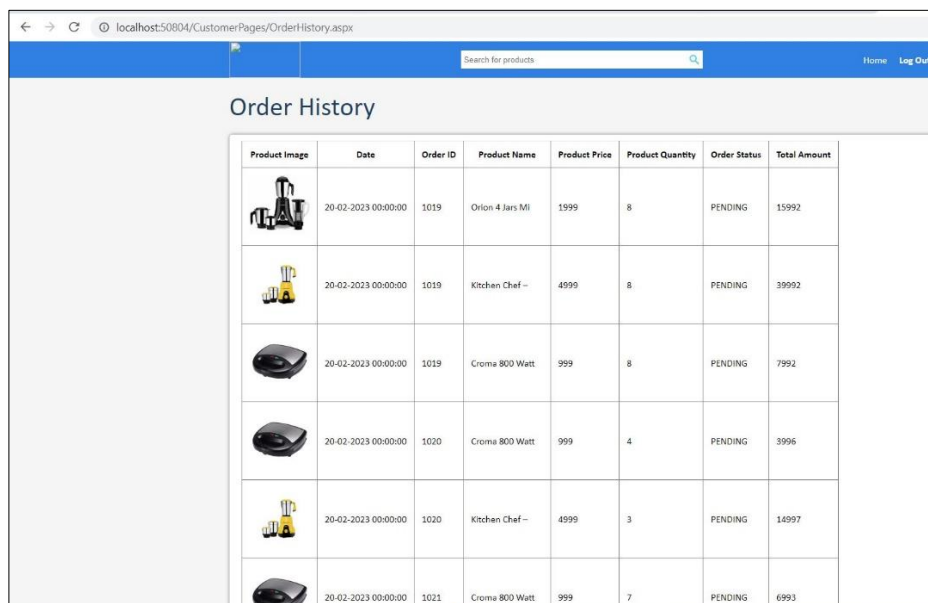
localhost:50804/CustomerPages/OrderHistory.aspx

Search for products

Home Log Out

Order History

| Product Image | Date | Order ID | Product Name | Product Price | Product Quantity | Order Status | Total Amount |
|---|---|---|---|---|---|---|---|
| | 20-02-2023 00:00:00 | 1019 | Orion 4 Jars Mi | 1999 | 8 | PENDING | 15992 |
| | 20-02-2023 00:00:00 | 1019 | Kitchen Chef – | 4999 | 8 | PENDING | 39992 |
| | 20-02-2023 00:00:00 | 1019 | Croma 800 Watt | 999 | 8 | PENDING | 7992 |
| | 20-02-2023 00:00:00 | 1020 | Croma 800 Watt | 999 | 4 | PENDING | 3996 |
| | 20-02-2023 00:00:00 | 1020 | Kitchen Chef – | 4999 | 3 | PENDING | 14997 |
| | 20-02-2023 00:00:00 | 1021 | Croma 800 Watt | 999 | 7 | PENDING | 6993 |